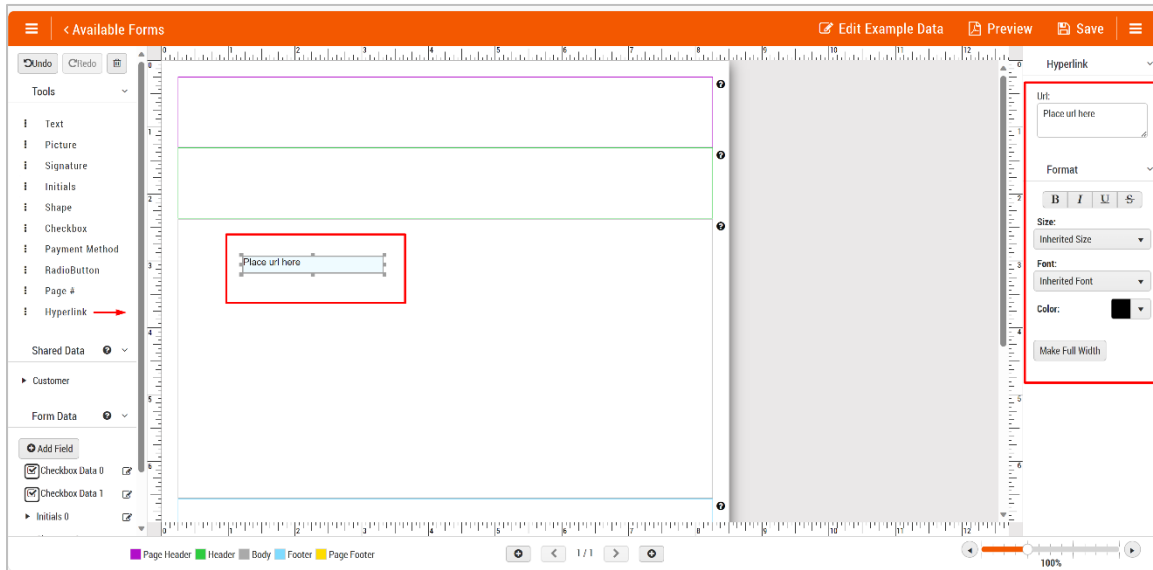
< Available Forms

Edit Example Data Preview Save

Undo Redo

Tools

Text
Picture
Signature
Initials
Shape
Checkbox
Payment Method
RadioButton
Page #
Hyperlink

Shared Data

Customer

Form Data

Add Field

Checkbox Data 0
Checkbox Data 1
Initials 0

Place url here

Hyperlink

Url:
Place url here

Format

B I U S

Size:
Inherited Size

Font:
Inherited Font

Color:

Make Full Width

Page Header Header Body Footer Page Footer

1 / 1

100%